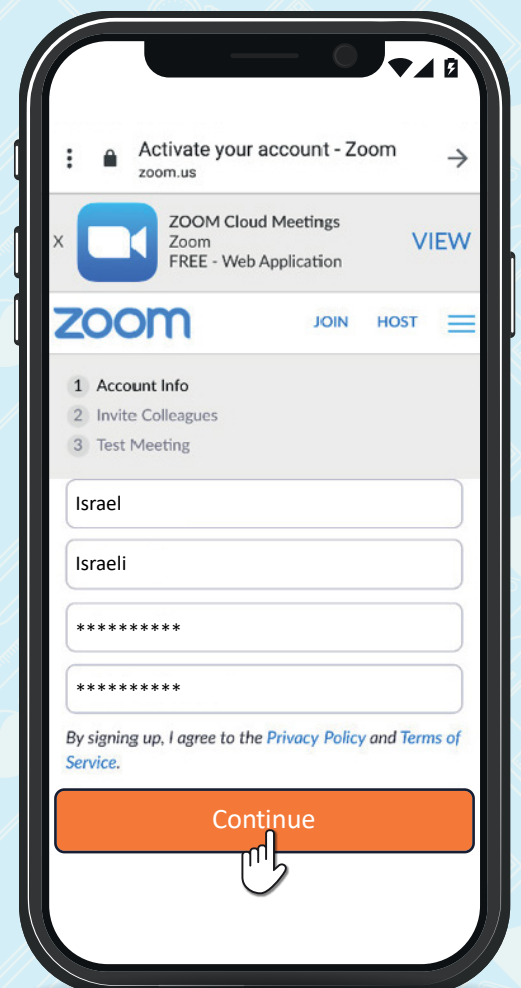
Activate your account - Zoom
zoom.us

X ZOOM Cloud Meetings
Zoom
FREE - Web Application
VIEW

zoom JOIN HOST

1 Account Info
2 Invite Colleagues
3 Test Meeting

Israel

Israeli

**********

**********

By signing up, I agree to the Privacy Policy and Terms of Service.

Continue